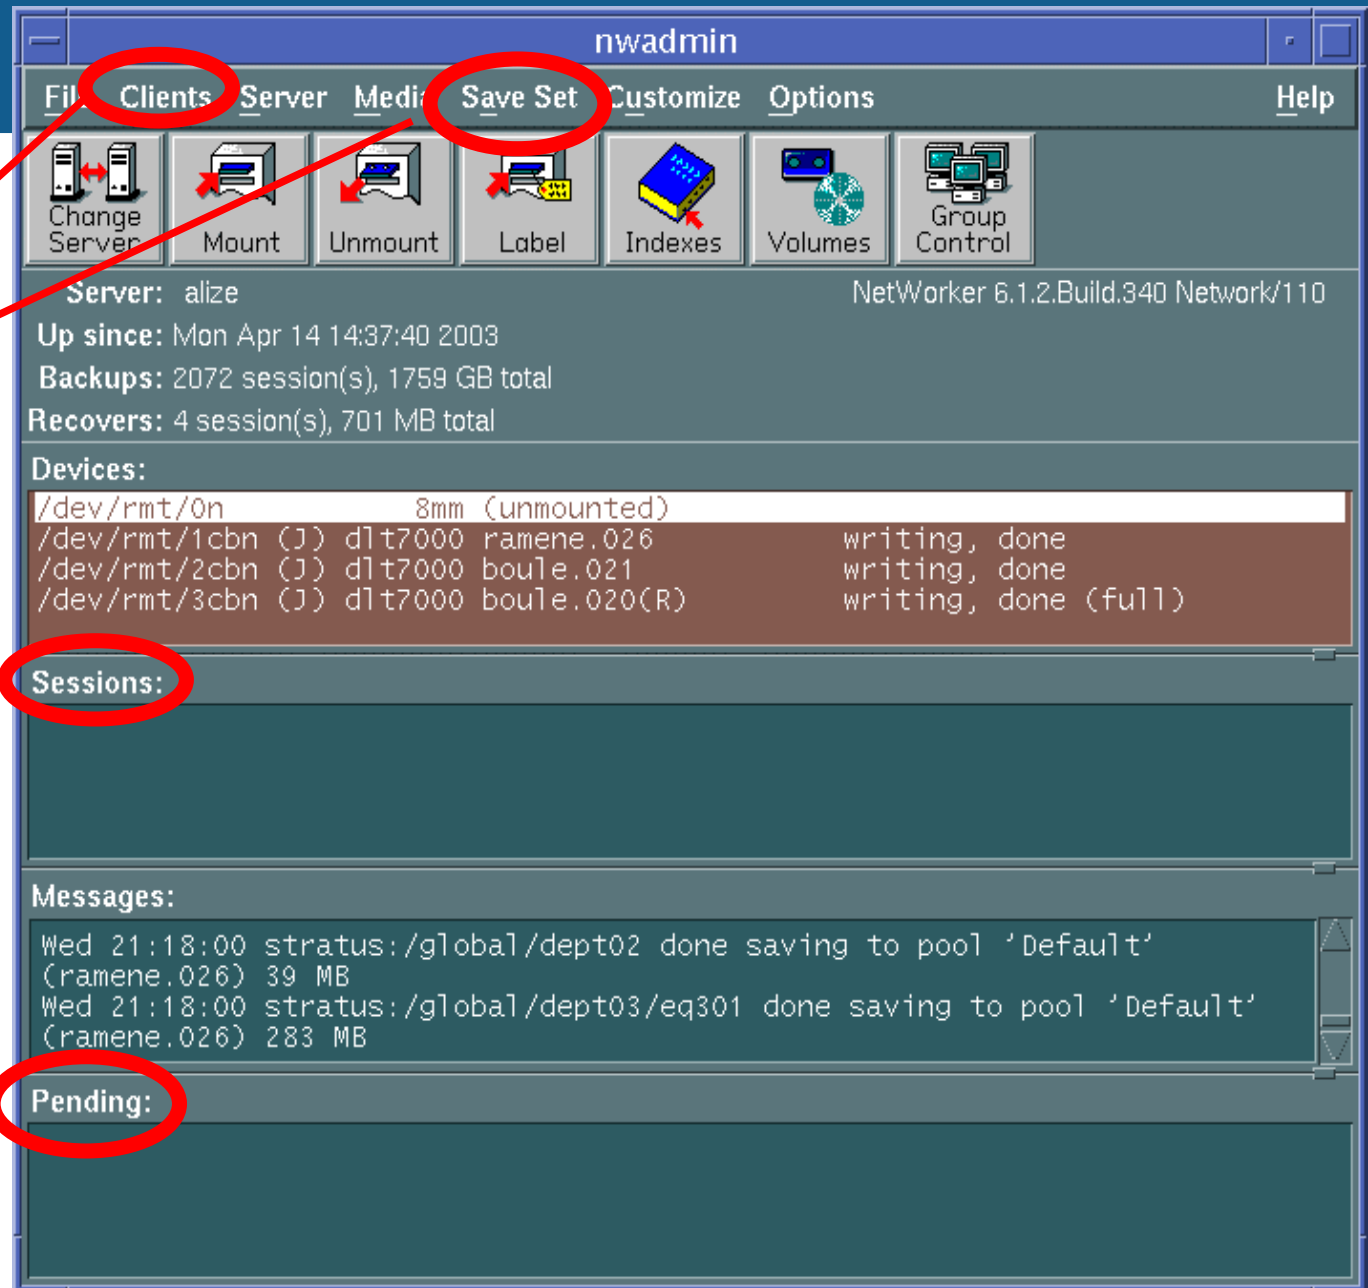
nwadmin

Fil Clients Server Medi Save Set Customize Options Help

Change Server Mount Unmount Label Indexes Volumes Group Control

Server: alize NetWorker 6.1.2.Build.340 Network/110

Up since: Mon Apr 14 14:37:40 2003

Backups: 2072 session(s), 1759 GB total

Recovers: 4 session(s), 701 MB total

Devices:

/dev/rmt/0n 8mm (unmounted)
/dev/rmt/1cbn (J) dlt7000 ramene.026 writing, done
/dev/rmt/2cbn (J) dlt7000 boule.021 writing, done
/dev/rmt/3cbn (J) dlt7000 boule.020(R) writing, done (full)

Sessions:

Messages:

Wed 21:18:00 stratus:/global/dept02 done saving to pool 'Default' (ramene.026) 39 MB
Wed 21:18:00 stratus:/global/dept03/eq301 done saving to pool 'Default' (ramene.026) 283 MB

Pending: